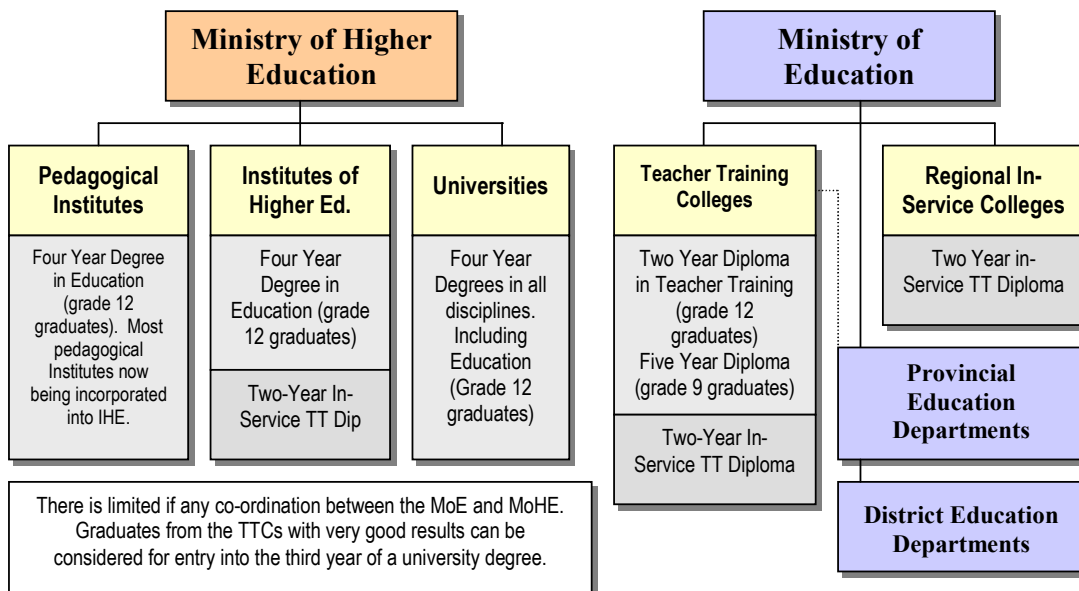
Ministry of Higher Education

Ministry of Education

Pedagogical Institutes

Four Year Degree in Education (grade 12 graduates). Most pedagogical Institutes now being incorporated into IHE.

Institutes of Higher Ed.

Four Year Degree in Education (grade 12 graduates)

Two-Year In-Service TT Dip

Universities

Four Year Degrees in all disciplines. Including Education (Grade 12 graduates)

Teacher Training Colleges

Two Year Diploma in Teacher Training (grade 12 graduates) Five Year Diploma (grade 9 graduates)

Two-Year In-Service TT Diploma

Regional In-Service Colleges

Two Year in-Service TT Diploma

Provincial Education Departments

District Education Departments

There is limited if any co-ordination between the MoE and MoHE. Graduates from the TTCs with very good results can be considered for entry into the third year of a university degree.